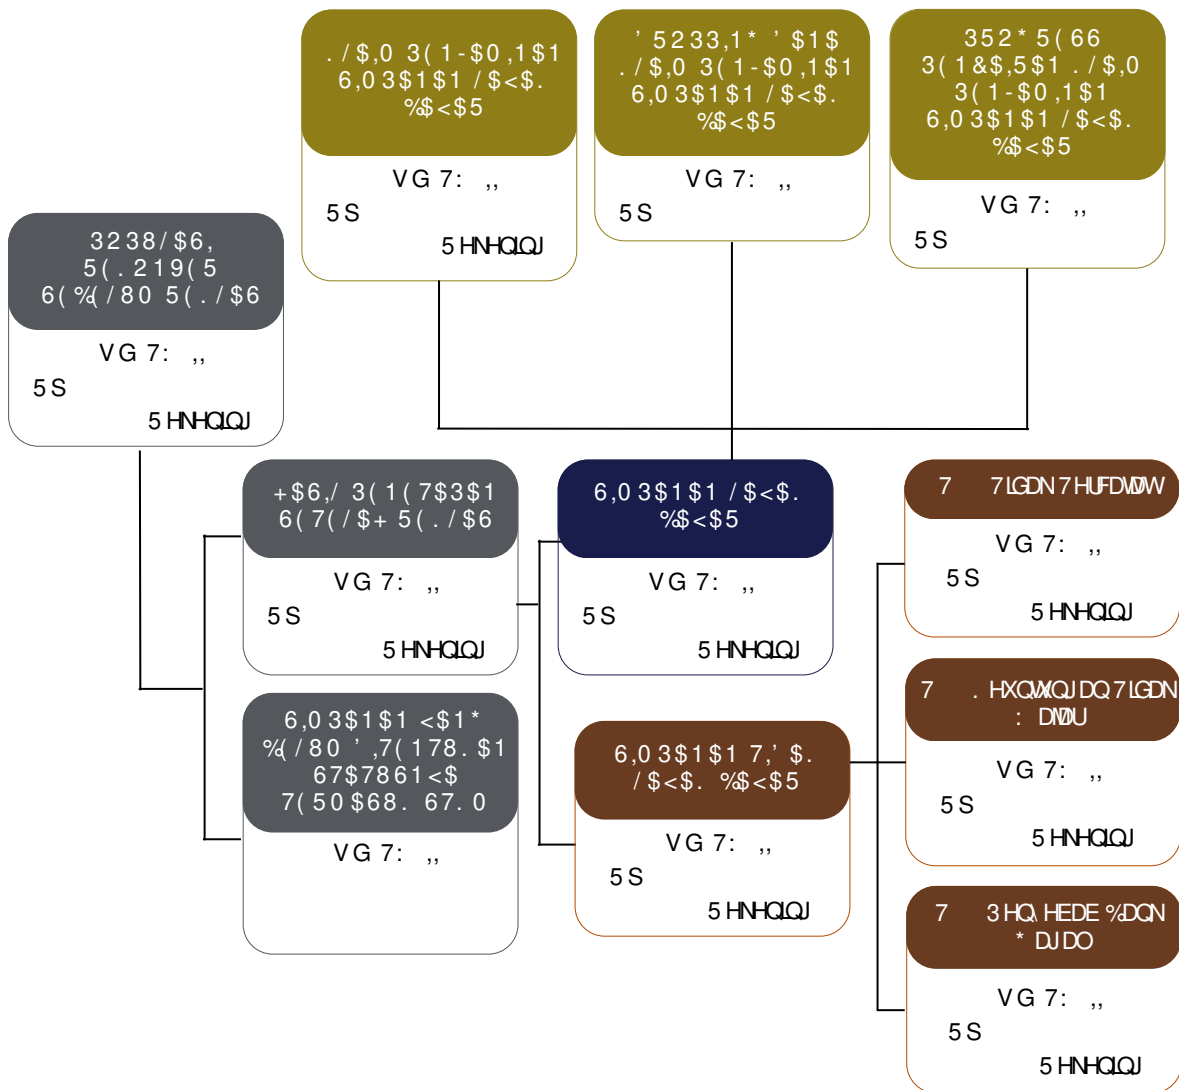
. / $,0 3( 1-$0 ,1$1 6,0 3$1$1 / $<$. %$<$5

VG 7: ,,

5S

5 HNHQLQJ

' 5233,1* ' $1$ . / $,0 3( 1-$0 ,1$1 6,0 3$1$1 / $<$. %$<$5

VG 7: ,,

5S

352* 5( 66 3( 1&$,5$1 . / $,0 3( 1-$0 ,1$1 6,0 3$1$1 / $<$. %$<$5

VG 7: ,,

5S

3238/$6, 5( . 219( 5 6( %( / 80 5( . / $6

VG 7: ,,

5S

5 HNHQLQJ

+$6,/ 3( 1( 7$3$1 6( 7( / $+ 5( . / $6

VG 7: ,,

5S

5 HNHQLQJ

6,0 3$1$1 / $<$. %$<$5

VG 7: ,,

5S

5 HNHQLQJ

7 7LGDN 7HUFDWDW

VG 7: ,,

5S

5 HNHQLQJ

6,0 3$1$1 <$1* %( / 80 ' ,7( 178. $1 67$7861<$ 7( 50 $68. 67. 0

VG 7: ,,

6,0 3$1$1 7,' $. / $<$. %$<$5

VG 7: ,,

5S

5 HNHQLQJ

7 . HXQWXQJDQ 7LGDN : DMDU

VG 7: ,,

5S

5 HNHQLQJ

7 3HQ HEDE %DQN * DJDO

VG 7: ,,

5S

5 HNHQLQJ